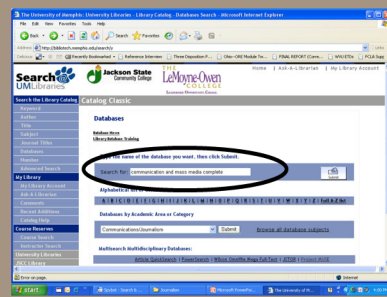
The University of Memphis: University Libraries - Library Catalog - Databases Search - Microsoft Internet Explorer

File Edit View Favorites Tools Help

Back Search Favorites

Address http://bitbstech.memphis.edu/search/y

Links

Recently Bookmarked Reference Interview Three Disposition P... Ohio-ORC Module Te... FINAL REPORT (Corre... WRU ETDs PCLR Supp

Search UMLibraries

Jackson State Community College

The LeMoyne-Owen College

Home | Ask-A-Librarian | My Library Account

Search the Library Catalog

Keyword
Author
Title
Subject
Journal Titles
Databases
Number
Advanced Search

My Library
My Library Account
Ask-A-Librarian
Comments
Recent Additions
Catalog Help

Course Reserves
Course Search
Instructor Search

University Libraries
JSCC Library

Catalog Classic

Databases

Database Alerts
Library Database Training

Type the name of the database you want, then click Submit.

Search for: communication and mass media complete

Submit

Alphabetical List

A B C D E F G H I J K L M N O P Q R S T U V W X Y Z Full A-Z list

Databases by Academic Area or Category

Communications/Journalism Submit Browse all database subjects

Multisearch Multidisciplinary Databases:

Article QuickSearch | PowerSearch | Wilson OmniFile Mega Full Text | JSTOR | Project MUSE

Error on page. Internet

start Journalism Microsoft PowerPo... The University of M...